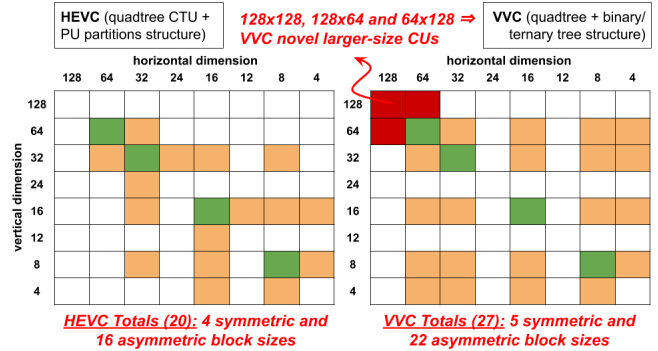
**HEVC** (quadtree CTU + PU partitions structure)

*128x128, 128x64 and 64x128 ⇒ VVC novel larger-size CUs*

**VVC** (quadtree + binary/ ternary tree structure)

horizontal dimension

vertical dimension

| | 128 | 64 | 32 | 24 | 16 | 12 | 8 | 4 |
|---|---|---|---|---|---|---|---|---|
| 128 | | | | | | | | |
| 64 | | | | | | | | |
| 32 | | | | | | | | |
| 24 | | | | | | | | |
| 16 | | | | | | | | |
| 12 | | | | | | | | |
| 8 | | | | | | | | |
| 4 | | | | | | | | |

horizontal dimension

| | 128 | 64 | 32 | 24 | 16 | 12 | 8 | 4 |
|---|---|---|---|---|---|---|---|---|
| 128 | | | | | | | | |
| 64 | | | | | | | | |
| 32 | | | | | | | | |
| 24 | | | | | | | | |
| 16 | | | | | | | | |
| 12 | | | | | | | | |
| 8 | | | | | | | | |
| 4 | | | | | | | | |

*HEVC Totals (20): 4 symmetric and 16 asymmetric block sizes*

*VVC Totals (27): 5 symmetric and 22 asymmetric block sizes*